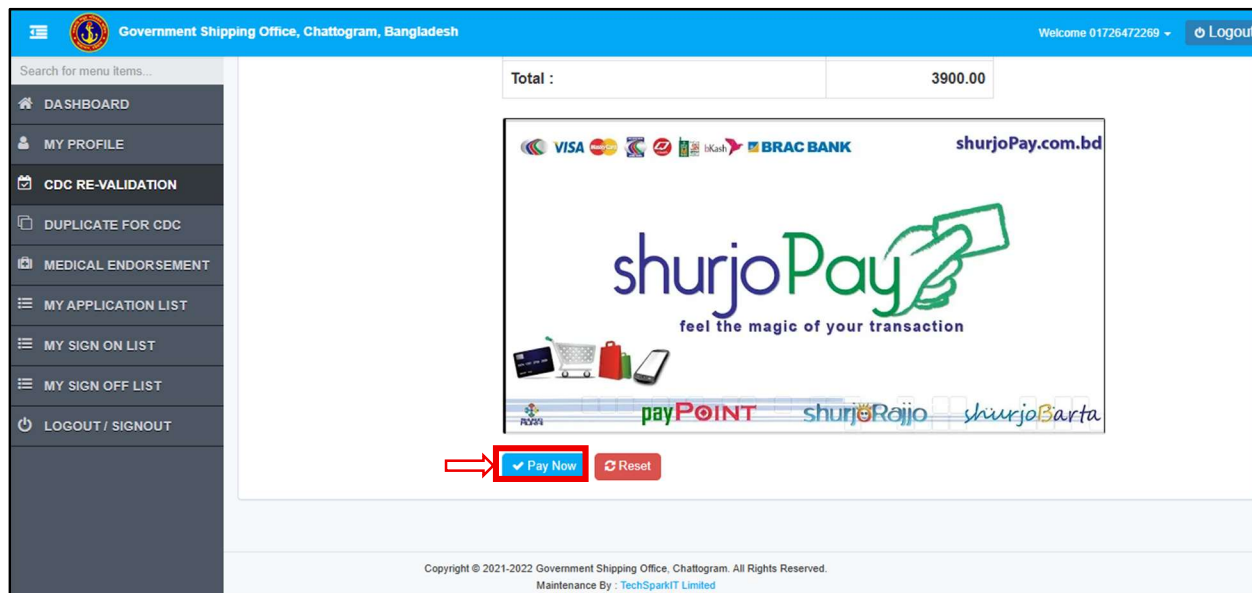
Government Shipping Office, Chattogram, Bangladesh

Welcome 01726472269

Logout

Search for menu items...

DASHBOARD

MY PROFILE

CDC RE-VALIDATION

DUPLICATE FOR CDC

MEDICAL ENDORSEMENT

MY APPLICATION LIST

MY SIGN ON LIST

MY SIGN OFF LIST

LOGOUT / SIGNOUT

| Total : | 3900.00 |
|---|---|

VISA bKash BRAC BANK shurjoPay.com.bd

shurjoPay

feel the magic of your transaction

payPOINT shurjoRajjo shurjoBarta

Pay Now

Reset

Copyright © 2021-2022 Government Shipping Office, Chattogram. All Rights Reserved.
Maintenance By : TechSparkIT Limited